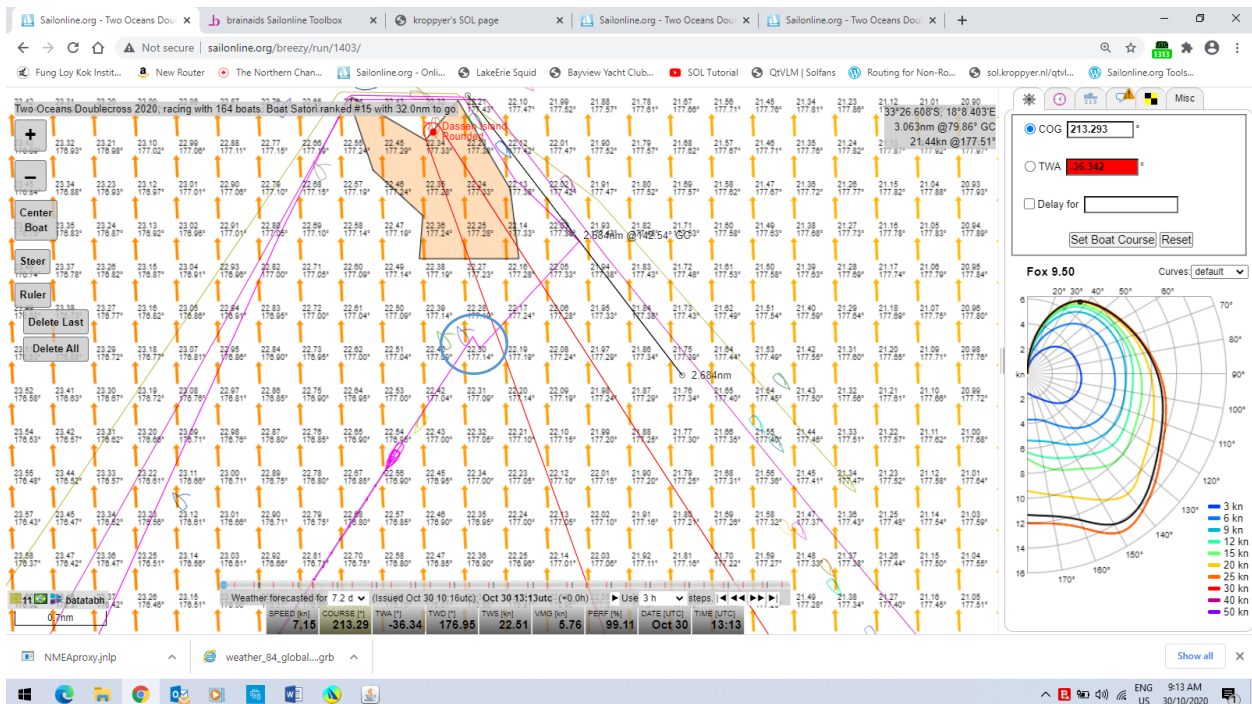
Sailonline.org - Two Oceans Dou | brainaids Sailonline Toolbox | kroppyer's SOL page | Sailonline.org - Two Oceans Dou | Sailonline.org - Two Oceans Dou | +

Not secure | sailonline.org/breezy/run/1403/

Fung Loy Kok Instit... | New Router | The Northern Chan... | Sailonline.org - Onli... | LakeErie Squid | Bayview Yacht Club... | SOL Tutorial | QtVLM | Solfans | Routing for Non-Ro... | sol.kroppyer.nl/qtvl... | Sailonline.org Tools...

Two Oceans Doublecross 2020, racing with 164 boats. Boat Satori ranked #15 with 32.0nm to go

33°26.608'S; 18°8.403'E
3.063nm @79.86° GC
21.44kn @177.51°

+
−
Center Boat
Steer
Ruler
Delete Last
Delete All

Dassen Island Rounded

2.684nm @142.54° GC
2.684nm

0.7nm
datatab

Weather forecasted for 7.2 d (Issued Oct 30 10:16utc): Oct 30 13:13utc (+0.0h) ▶ Use 3 h steps. |◀ ◀◀ ▶▶ ▶|

| SPEED [kn] | COURSE [°] | TWA [°] | TWD [°] | TWS [kn] | VMG [kn] | PERF [%] | DATE [UTC] | TIME [UTC] |
|---|---|---|---|---|---|---|---|---|
| 7.15 | 213.29 | -36.34 | 176.95 | 22.51 | 5.76 | 99.11 | Oct 30 | 13:13 |

Misc

COG 213.293 °
TWA -36.342 °
Delay for
Set Boat Course | Reset

Fox 9.50
Curves: default

20° 30° 40° 50° 60° 70° 80° 90° 100° 110° 120° 130° 140° 150° 160° 170°
kn 6 4 2 2 4 6 8 10 12 14 16

3 kn
6 kn
9 kn
12 kn
15 kn
20 kn
25 kn
30 kn
40 kn
50 kn

NMEAproxy.jnlp | weather_84_global....grb | Show all

ENG US 9:13 AM 30/10/2020